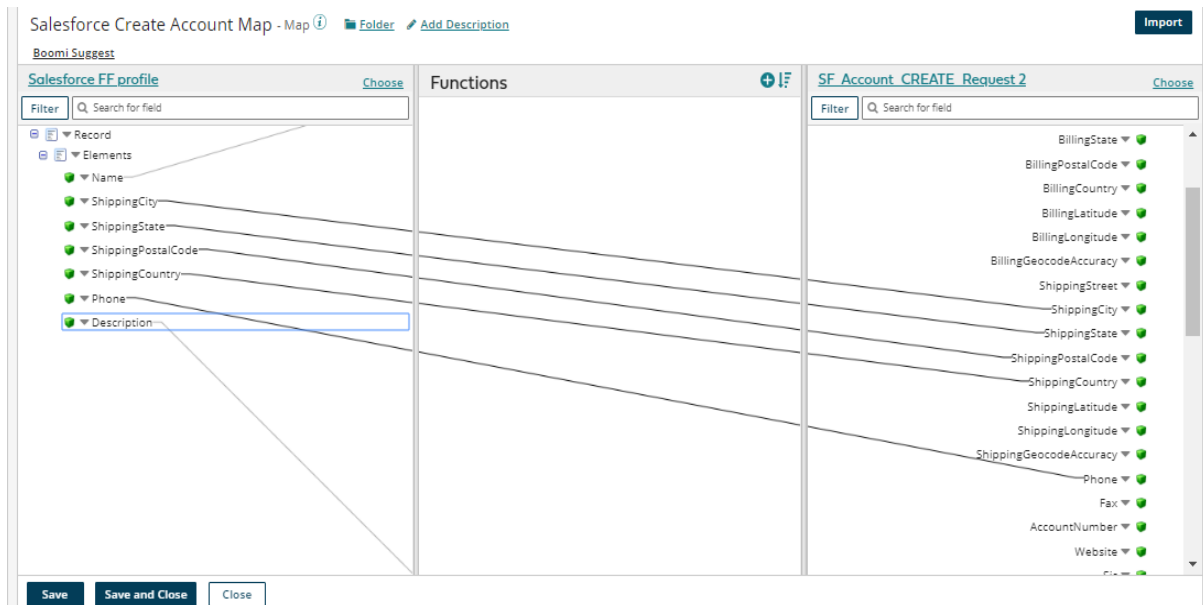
Salesforce Create Account Map - Map ⓘ Folder Add Description

Import

Boomi Suggest

Salesforce FF profile Choose

Filter Search for field

Record
Elements
Name
ShippingCity
ShippingState
ShippingPostalCode
ShippingCountry
Phone
Description

Functions

SF_Account_CREATE_Request 2 Choose

Filter Search for field

BillingState
BillingPostalCode
BillingCountry
BillingLatitude
BillingLongitude
BillingGeocodeAccuracy
ShippingStreet
ShippingCity
ShippingState
ShippingPostalCode
ShippingCountry
ShippingLatitude
ShippingLongitude
ShippingGeocodeAccuracy
Phone
Fax
AccountNumber
Website
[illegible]

Save Save and Close Close